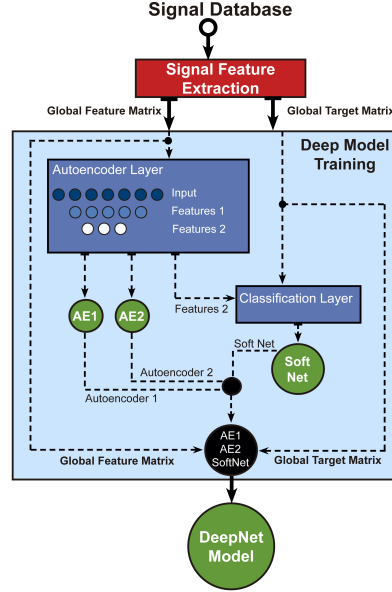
Signal Database

Signal Feature Extraction

Global Feature Matrix

Global Target Matrix

Deep Model Training

Autoencoder Layer

Input

Features 1

Features 2

AE1

AE2

Features 2

Classification Layer

Soft Net

Soft Net

Autoencoder 2

Autoencoder 1

AE1 AE2 SoftNet

Global Feature Matrix

Global Target Matrix

DeepNet Model